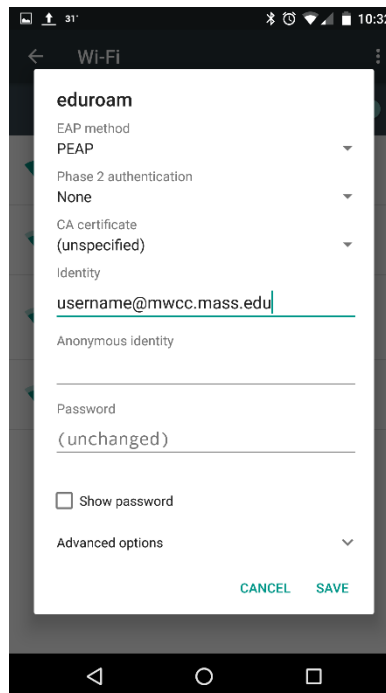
31° 10:3

Wi-Fi

eduroam

EAP method

PEAP

Phase 2 authentication

None

CA certificate

(unspecified)

Identity

username@mwcc.mass.edu

Anonymous identity

Password

(unchanged)

Show password

Advanced options

CANCEL SAVE